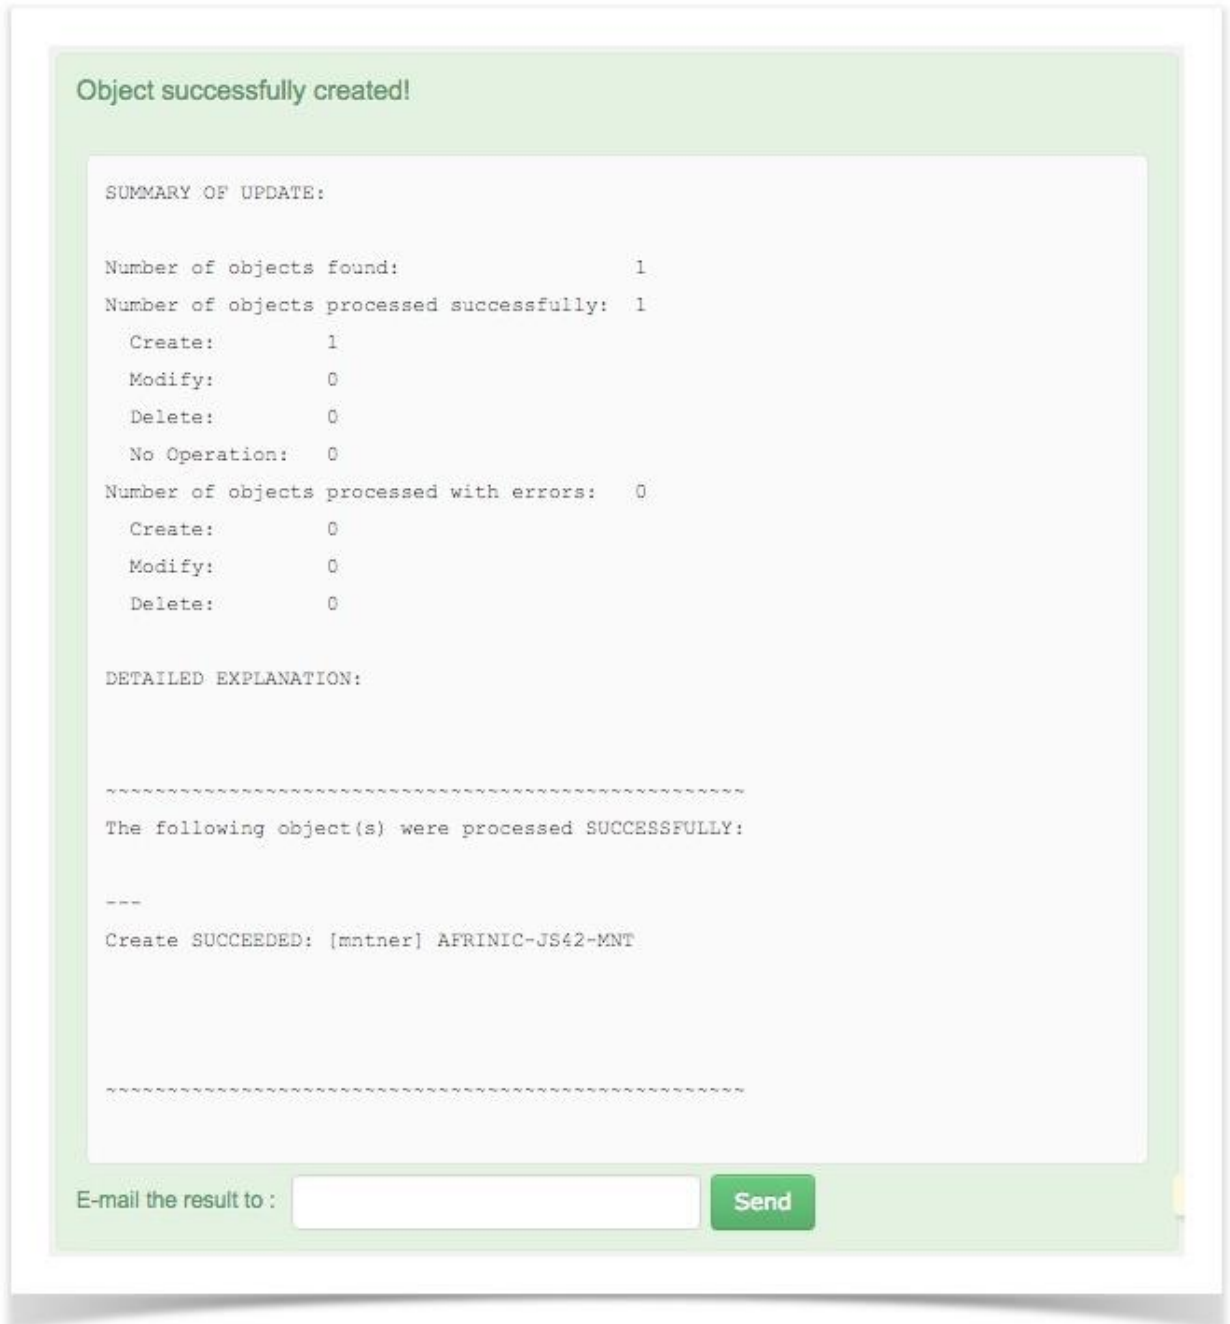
Object successfully created!

SUMMARY OF UPDATE:

Number of objects found: 1
Number of objects processed successfully: 1
Create: 1
Modify: 0
Delete: 0
No Operation: 0
Number of objects processed with errors: 0
Create: 0
Modify: 0
Delete: 0

DETAILED EXPLANATION:

~~~~~~~~~~~~~~~~~~~~~~~~~~~~~~~~~~~~~~~~~~~~~~~~~~~~
The following object(s) were processed SUCCESSFULLY:

---
Create SUCCEEDED: [mntner] AFRINIC-JS42-MNT

~~~~~~~~~~~~~~~~~~~~~~~~~~~~~~~~~~~~~~~~~~~~~~~~~~~~

E-mail the result to :

Send